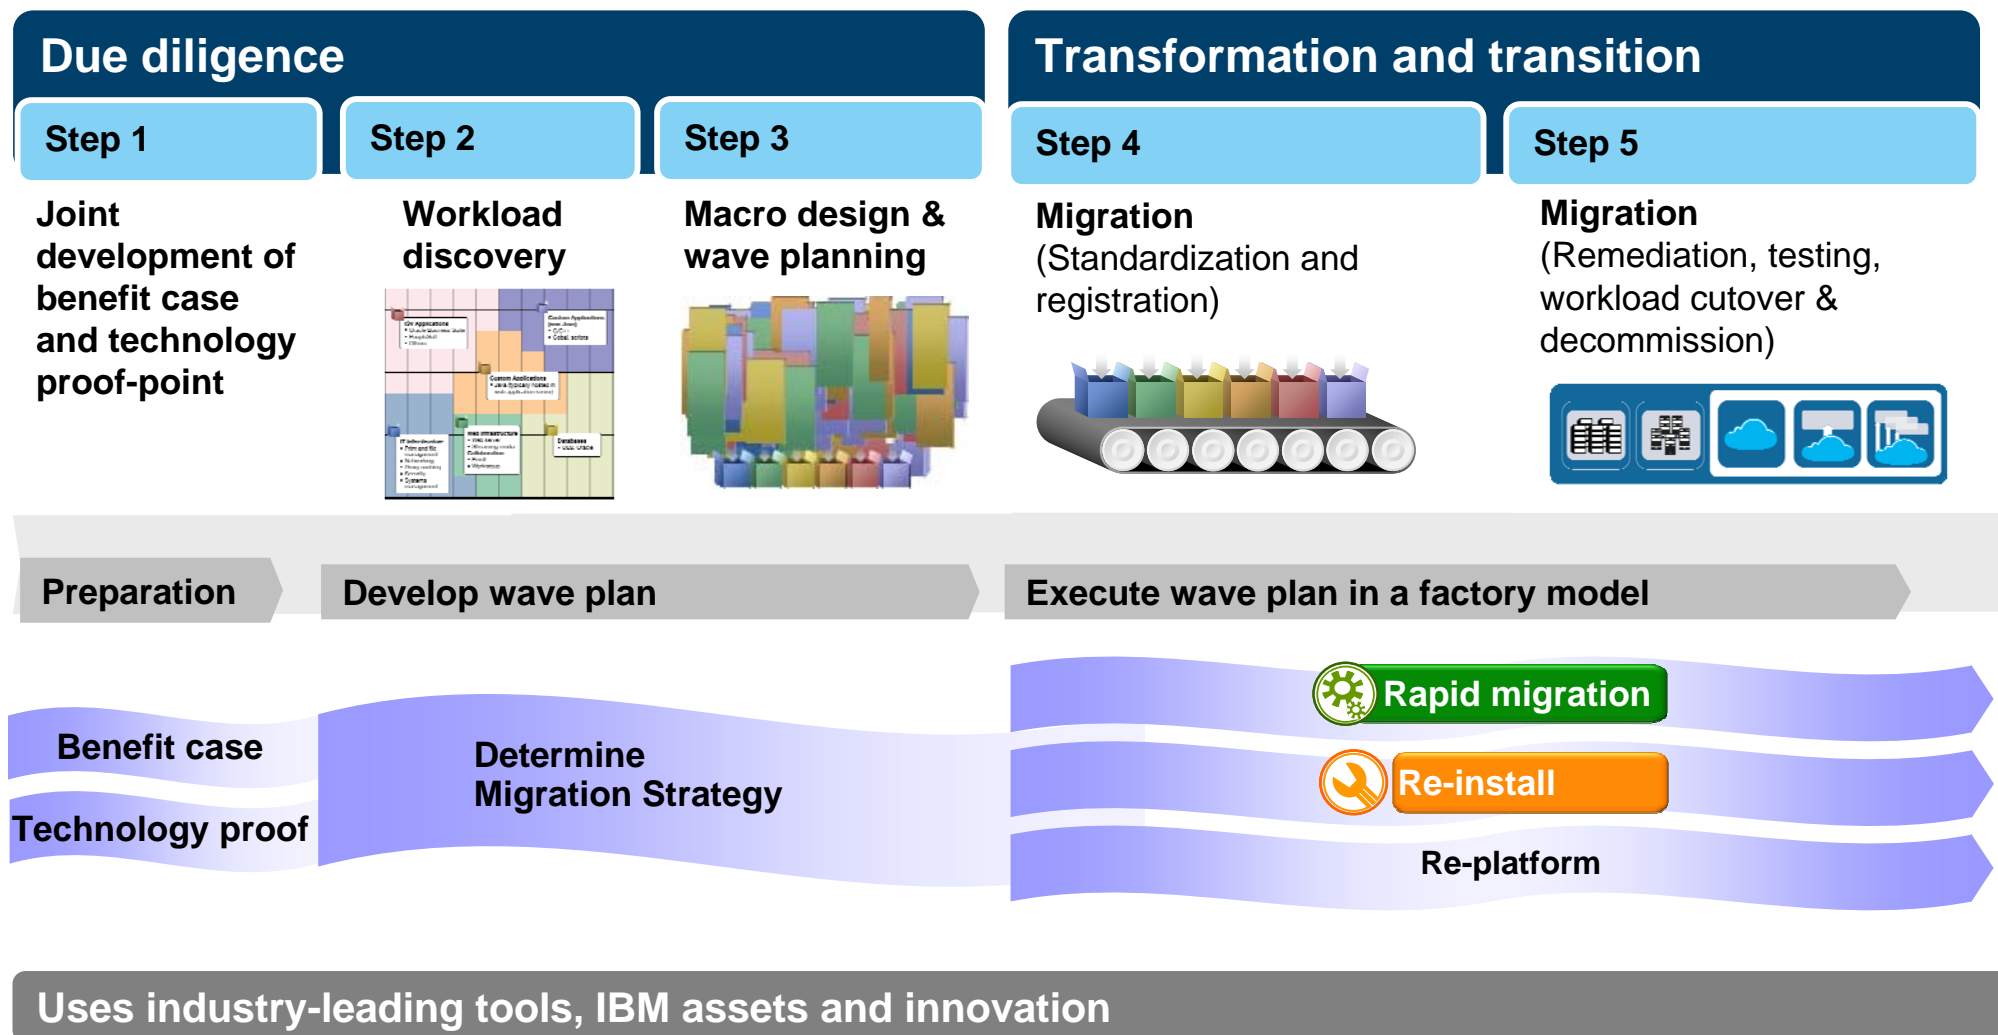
Due diligence

Step 1

Joint development of benefit case and technology proof-point

Step 2

Workload discovery

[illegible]

Step 3

Macro design & wave planning

Transformation and transition

Step 4

Migration (Standardization and registration)

Step 5

Migration (Remediation, testing, workload cutover & decommission)

Preparation

Develop wave plan

Execute wave plan in a factory model

Benefit case

Technology proof

Determine Migration Strategy

Rapid migration

Re-install

Re-platform

Uses industry-leading tools, IBM assets and innovation